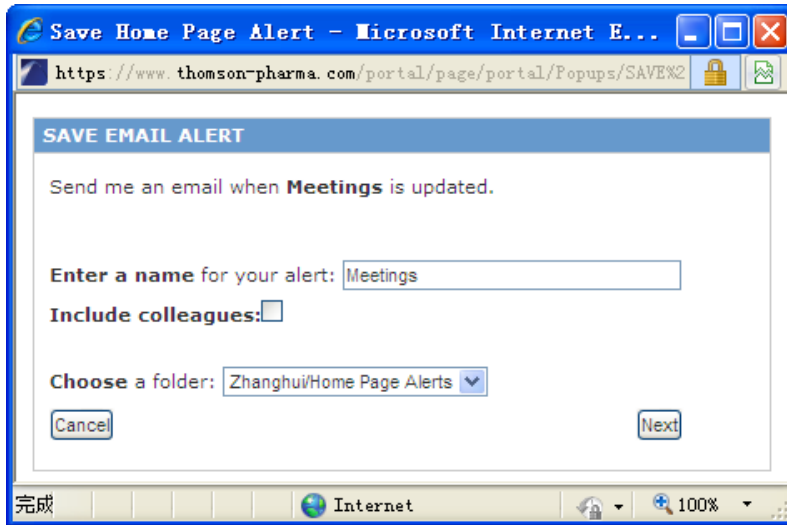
Save Home Page Alert - Microsoft Internet E...

https://www.thomson-pharma.com/portal/page/portal/Popups/SAVE%2

SAVE EMAIL ALERT

Send me an email when **Meetings** is updated.

**Enter a name** for your alert: Meetings

**Include colleagues:**

**Choose** a folder: Zhanghui/Home Page Alerts

Cancel

Next

完成

Internet

100%